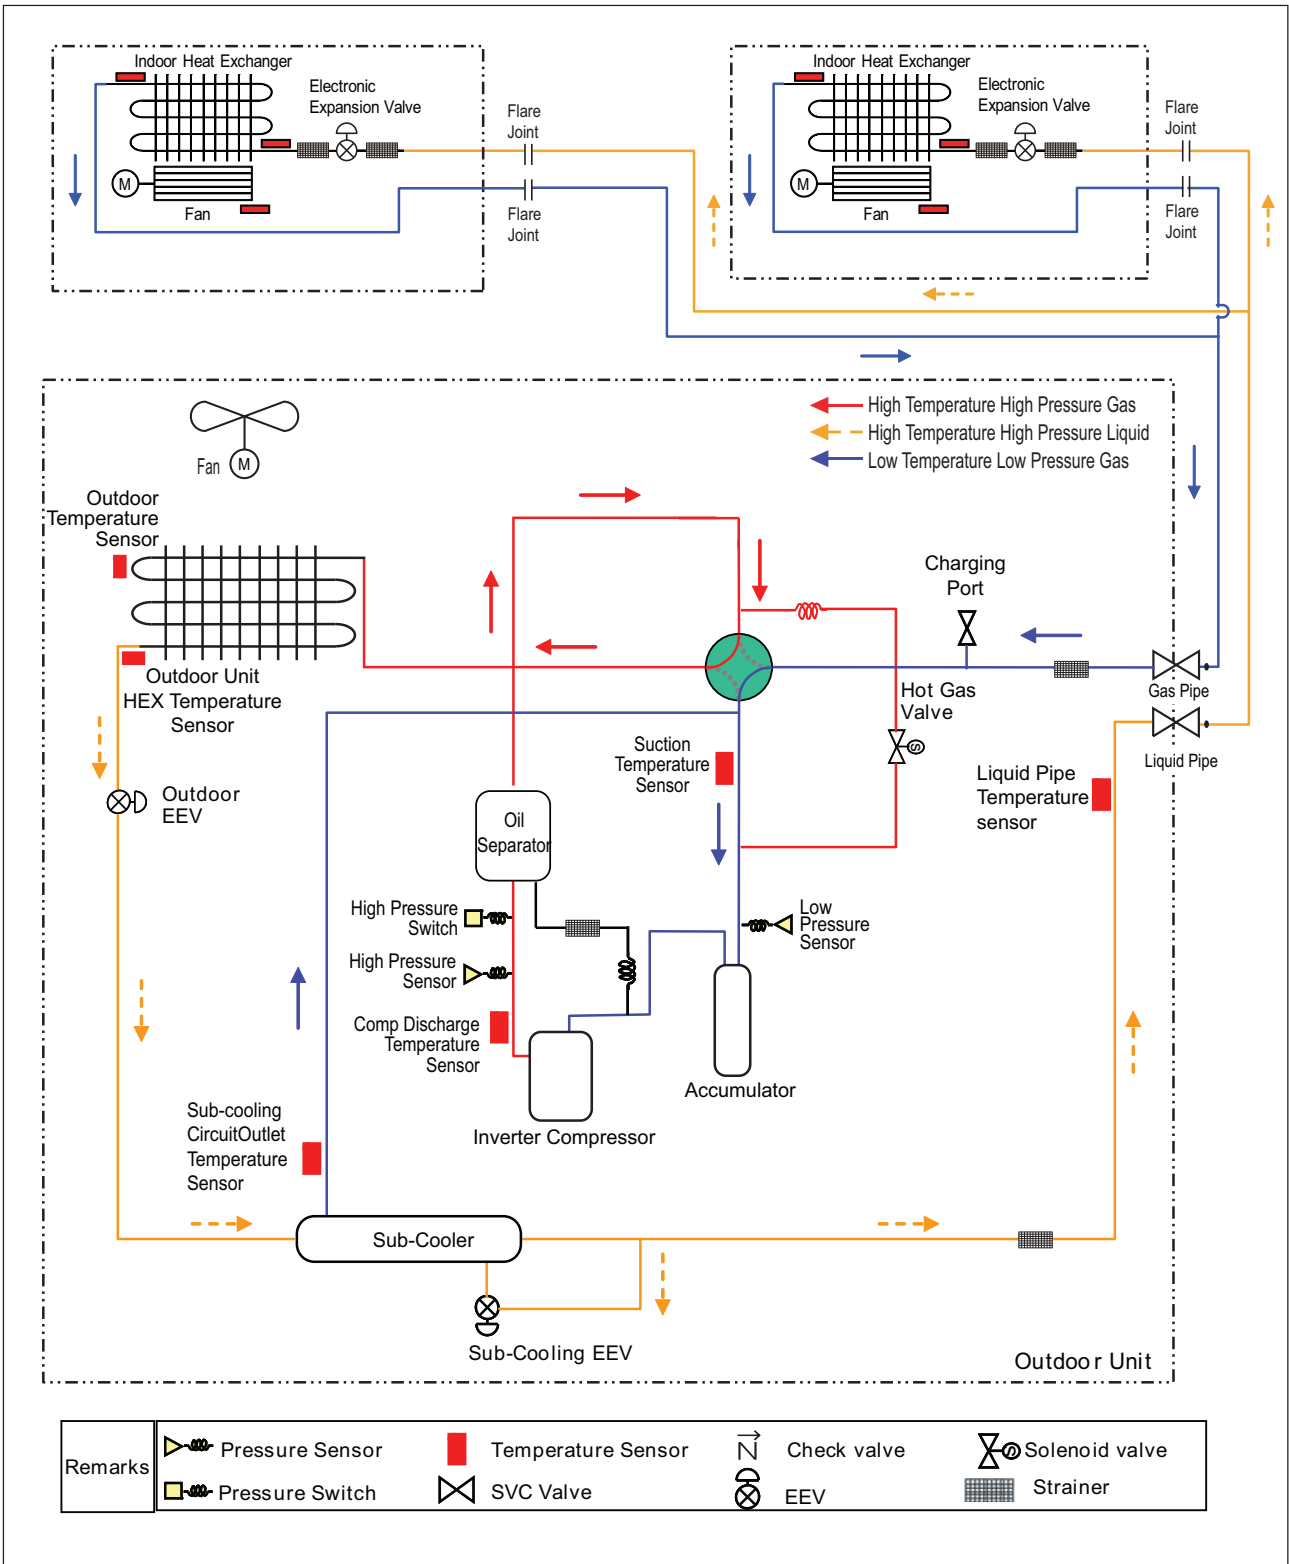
Indoor Heat Exchanger

Electronic Expansion Valve

Fan

M

Flare Joint

Flare Joint

Indoor Heat Exchanger

Electronic Expansion Valve

Fan

M

Flare Joint

Flare Joint

High Temperature High Pressure Gas
High Temperature High Pressure Liquid
Low Temperature Low Pressure Gas

Fan

M

Outdoor Temperature Sensor

Outdoor Unit HEX Temperature Sensor

Charging Port

Hot Gas Valve

Gas Pipe

Liquid Pipe

Suction Temperature Sensor

Liquid Pipe Temperature sensor

Outdoor EEV

Oil Separator

High Pressure Switch

High Pressure Sensor

Low Pressure Sensor

Comp Discharge Temperature Sensor

Accumulator

Inverter Compressor

Sub-cooling CircuitOutlet Temperature Sensor

Sub-Cooler

Sub-Cooling EEV

Outdoor Unit

| Remarks | Pressure Sensor | Temperature Sensor | Check valve | Solenoid valve |
|---|---|---|---|---|
| | Pressure Switch | SVC Valve | EEV | Strainer |